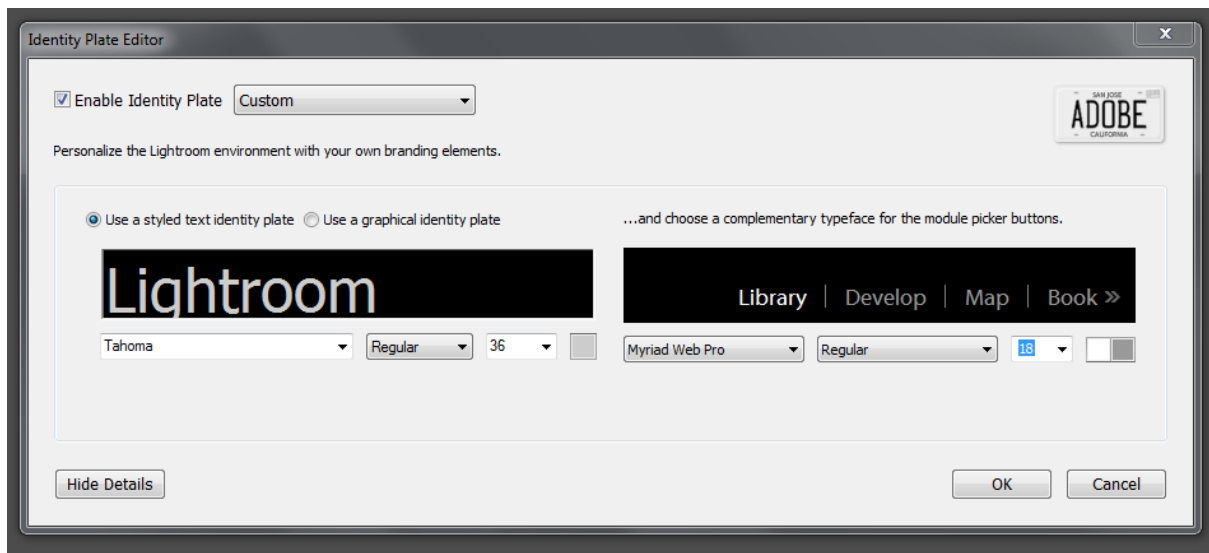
Identity Plate Editor

x

Enable Identity Plate Custom

SAN JOSE
ADOBE
CALIFORNIA

Personalize the Lightroom environment with your own branding elements.

Use a styled text identity plate Use a graphical identity plate

...and choose a complementary typeface for the module picker buttons.

Lightroom

Library | Develop | Map | Book »

Tahoma Regular 36

Myriad Web Pro Regular 18

Hide Details

OK Cancel